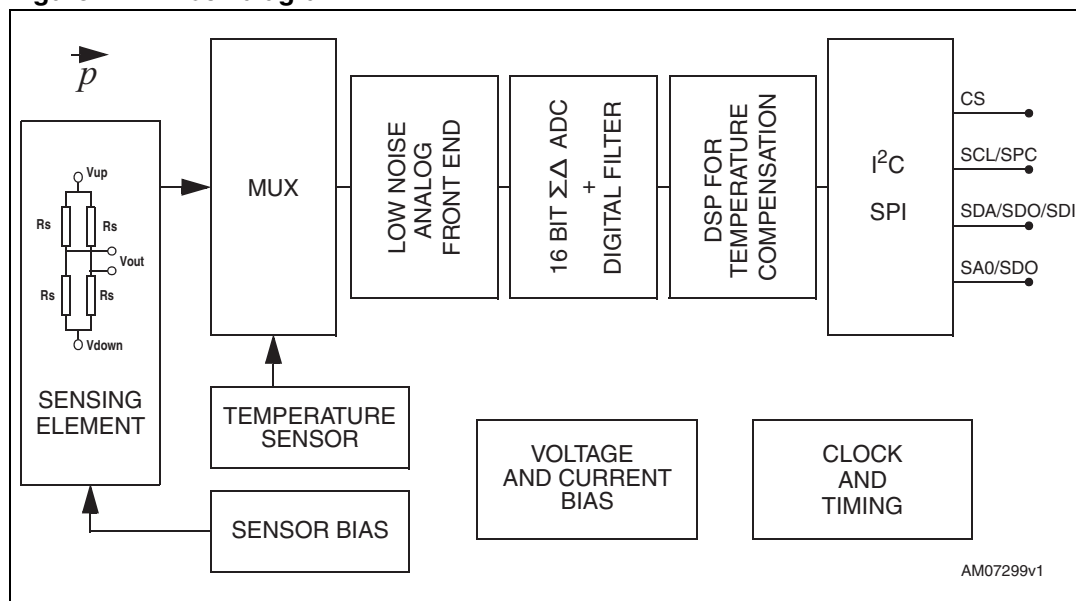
$\vec{p}$

Vup

Rs

Rs

Vout

Rs

Rs

Vdown

SENSING ELEMENT

MUX

LOW NOISE ANALOG FRONT END

16 BIT $\Sigma\Delta$ ADC + DIGITAL FILTER

DSP FOR TEMPERATURE COMPENSATION

$I^2C$ SPI

CS

SCL/SPC

SDA/SDO/SDI

SA0/SDO

TEMPERATURE SENSOR

SENSOR BIAS

VOLTAGE AND CURRENT BIAS

CLOCK AND TIMING

AM07299v1